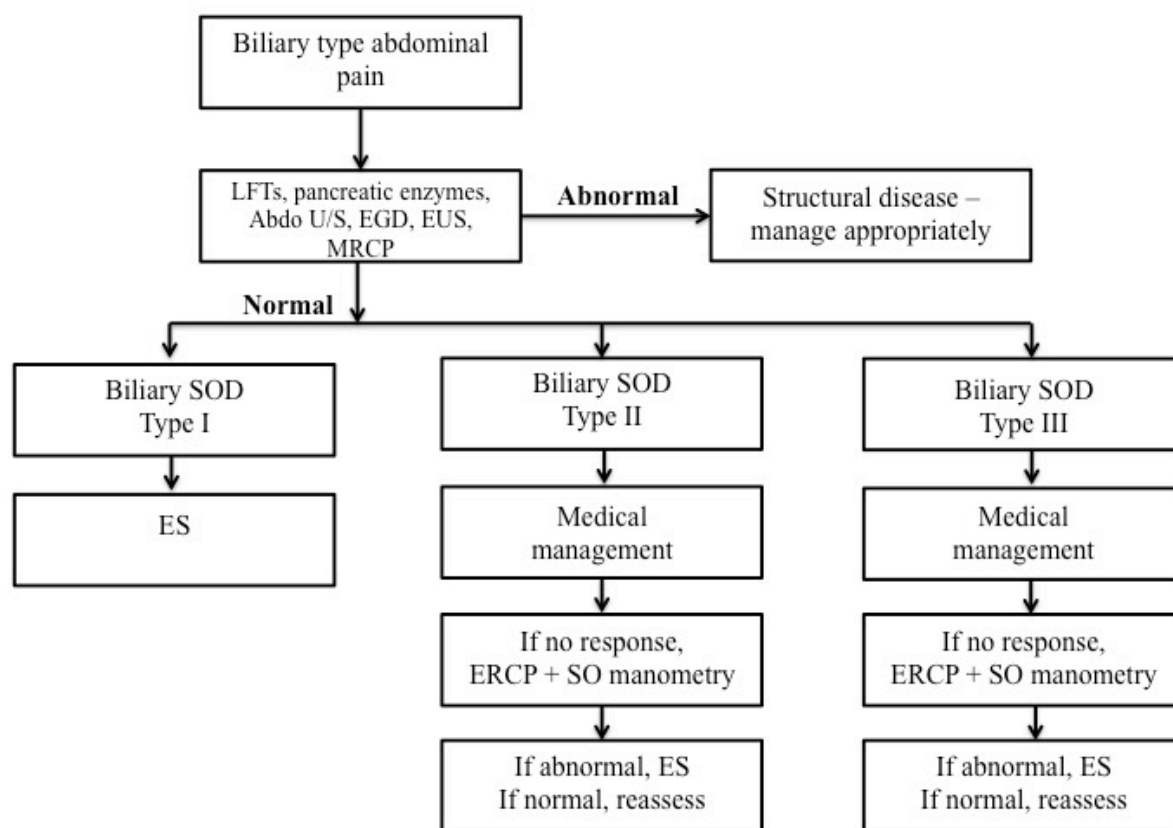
Biliary type abdominal pain

LFTs, pancreatic enzymes, Abdo U/S, EGD, EUS, MRCP

Abnormal

Structural disease – manage appropriately

Normal

Biliary SOD Type I

ES

Biliary SOD Type II

Medical management

If no response, ERCP + SO manometry

If abnormal, ES
If normal, reassess

Biliary SOD Type III

Medical management

If no response, ERCP + SO manometry

If abnormal, ES
If normal, reassess